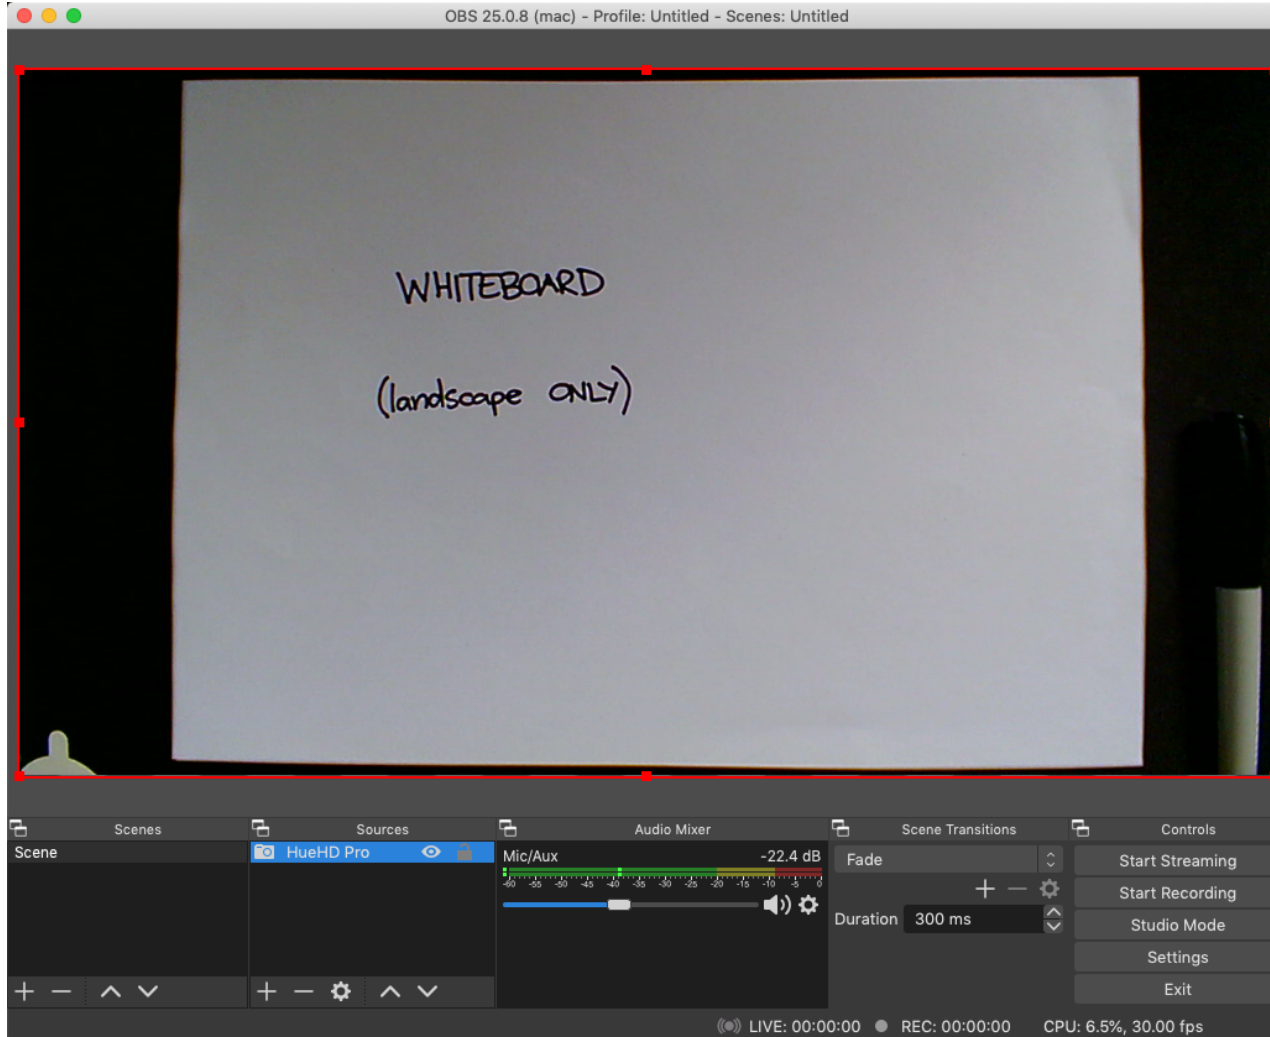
OBS 25.0.8 (mac) - Profile: Untitled - Scenes: Untitled

WHITEBOARD

(landscape ONLY)

Scenes

Scene

Sources

HueHD Pro

Audio Mixer

Mic/Aux

-22.4 dB

-60 -55 -50 -45 -40 -35 -30 -25 -20 -15 -10 -5 0

Scene Transitions

Fade

Duration 300 ms

Controls

Start Streaming

Start Recording

Studio Mode

Settings

Exit

LIVE: 00:00:00 REC: 00:00:00 CPU: 6.5%, 30.00 fps